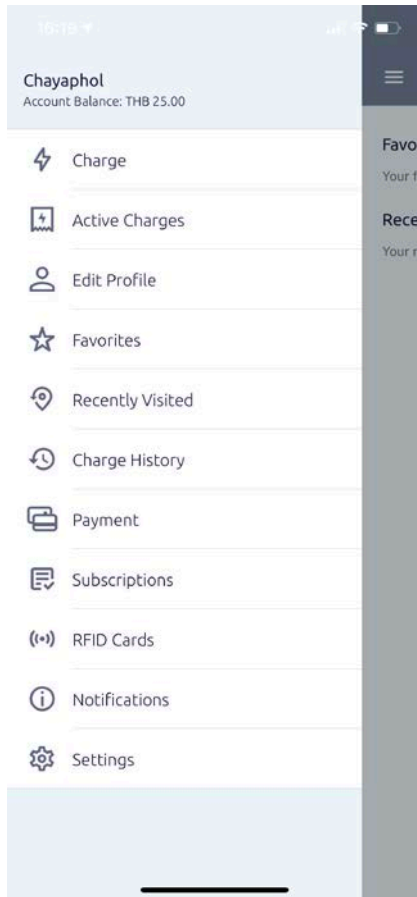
16:19

Chayaphol
Account Balance: THB 25.00

Charge

Active Charges

Edit Profile

Favorites

Recently Visited

Charge History

Payment

Subscriptions

RFID Cards

Notifications

Settings

Favo

Your f

Rece

Your r